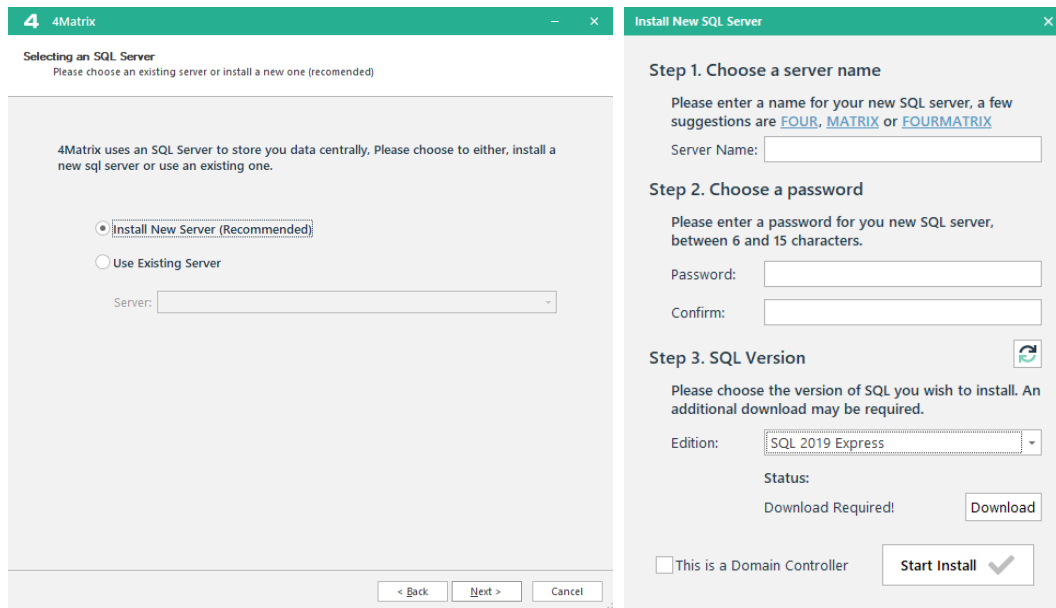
4 4Matrix – ×

Selecting an SQL Server
Please choose an existing server or install a new one (recomended)

4Matrix uses an SQL Server to store you data centrally, Please choose to either, install a new sql server or use an existing one.

Install New Server (Recommended)

Use Existing Server

Server:

< Back Next > Cancel

Install New SQL Server ×

Step 1. Choose a server name

Please enter a name for your new SQL server, a few suggestions are FOUR, MATRIX or FOURMATRIX

Server Name:

Step 2. Choose a password

Please enter a password for you new SQL server, between 6 and 15 characters.

Password:

Confirm:

Step 3. SQL Version

Please choose the version of SQL you wish to install. An additional download may be required.

Edition: SQL 2019 Express

Status:

Download Required! Download

This is a Domain Controller

Start Install